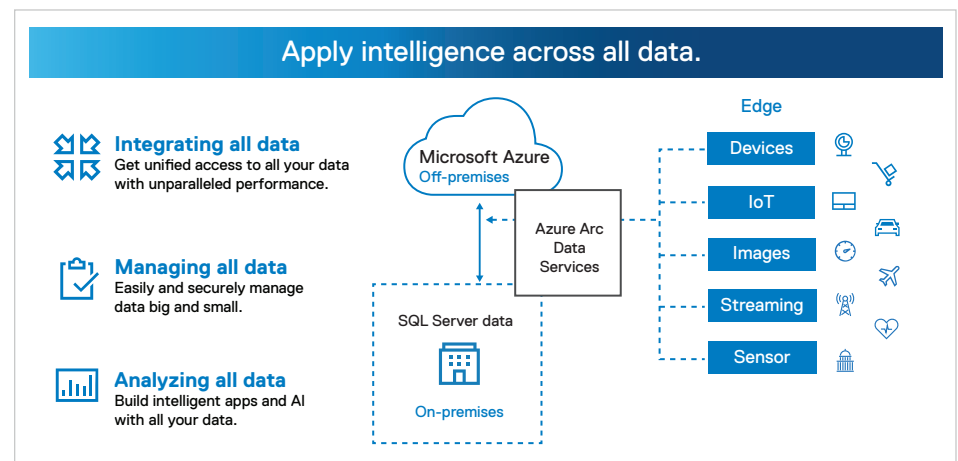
Apply intelligence across all data.

Integrating all data
Get unified access to all your data with unparalleled performance.

Managing all data
Easily and securely manage data big and small.

Analyzing all data
Build intelligent apps and AI with all your data.

Microsoft Azure
Off-premises

Azure Arc Data Services

SQL Server data

On-premises

Edge

Devices

IoT

Images

Streaming

Sensor